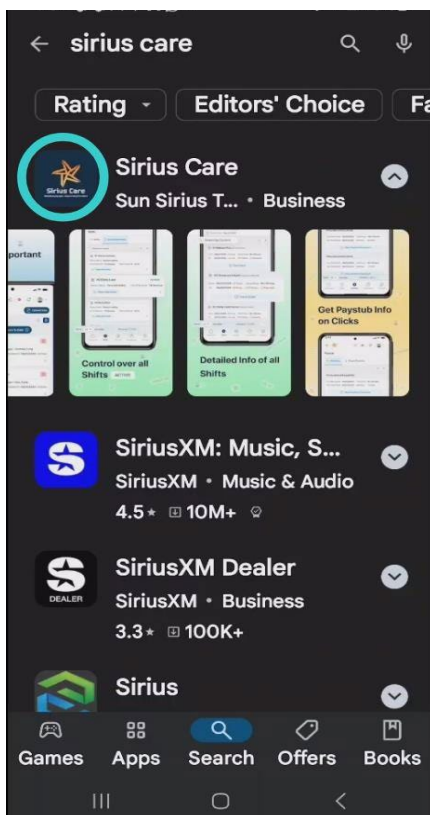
sirius care

Rating | Editors' Choice | Fa

Sirius Care
Sirius Care
Sun Sirius T... • Business

portant

Control over all Shifts

Detailed Info of all Shifts

Get Paystub Info on Clicks

SiriusXM: Music, S...
SiriusXM • Music & Audio
4.5★ 10M+

DEALER
SiriusXM Dealer
SiriusXM • Business
3.3★ 100K+

Sirius

Games Apps Search Offers Books